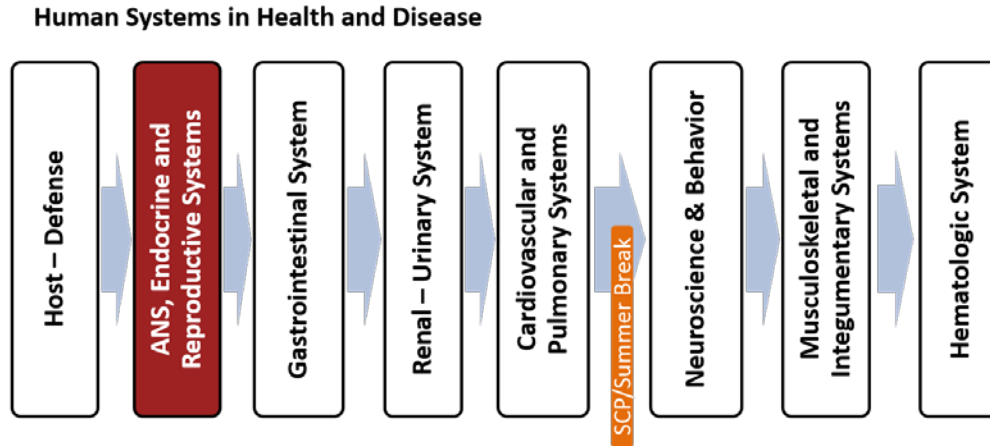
Human Systems in Health and Disease

Host – Defense

ANS, Endocrine and Reproductive Systems

Gastrointestinal System

Renal – Urinary System

Cardiovascular and Pulmonary Systems

SCP/Summer Break

Neuroscience & Behavior

Musculoskeletal and Integumentary Systems

Hematologic System